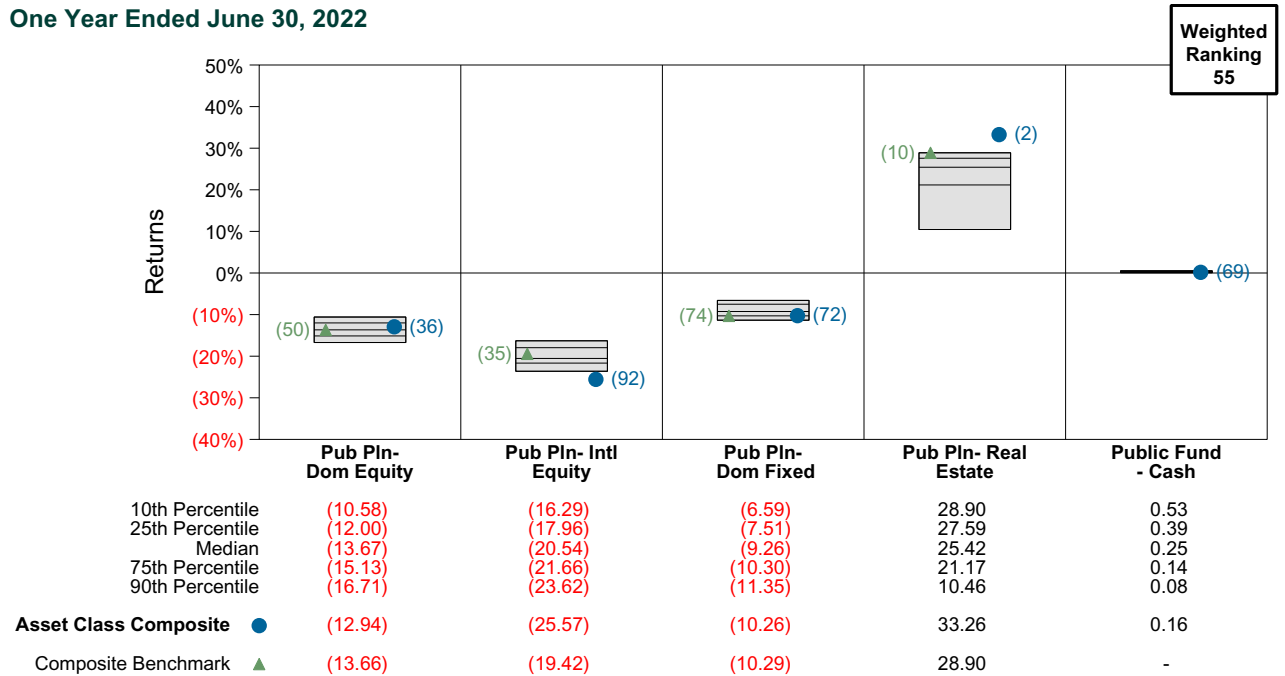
One Year Ended June 30, 2022

Weighted Ranking 55

Returns

50%
40%
30%
20%
10%
0%
(10%)
(20%)
(30%)
(40%)

(50) (36)
(35) (92)
(74) (72)
(10) (2)
(69)

Pub Pln- Dom Equity
Pub Pln- Intl Equity
Pub Pln- Dom Fixed
Pub Pln- Real Estate
Public Fund - Cash

| | Pub Pln- Dom Equity | Pub Pln- Intl Equity | Pub Pln- Dom Fixed | Pub Pln- Real Estate | Public Fund - Cash |
|---|---|---|---|---|---|
| 10th Percentile | (10.58) | (16.29) | (6.59) | 28.90 | 0.53 |
| 25th Percentile | (12.00) | (17.96) | (7.51) | 27.59 | 0.39 |
| Median | (13.67) | (20.54) | (9.26) | 25.42 | 0.25 |
| 75th Percentile | (15.13) | (21.66) | (10.30) | 21.17 | 0.14 |
| 90th Percentile | (16.71) | (23.62) | (11.35) | 10.46 | 0.08 |
| Asset Class Composite | (12.94) | (25.57) | (10.26) | 33.26 | 0.16 |
| Composite Benchmark | (13.66) | (19.42) | (10.29) | 28.90 | - |